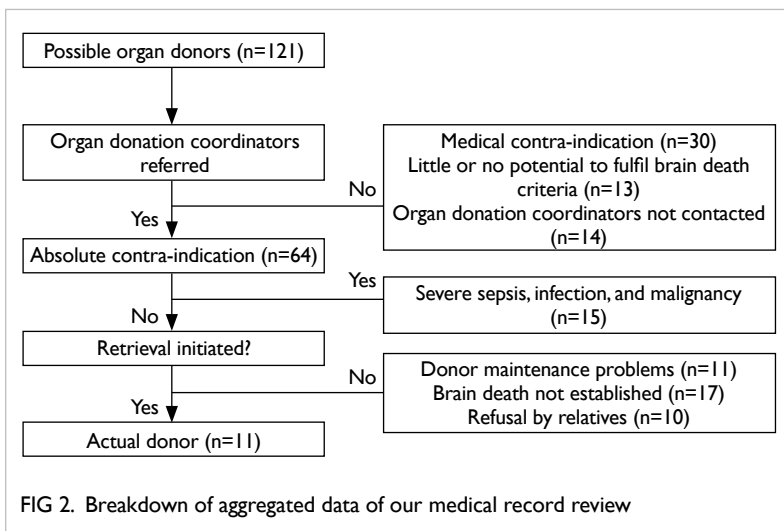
Possible organ donors (n=121)

Organ donation coordinators referred

No

Medical contra-indication (n=30)
Little or no potential to fulfil brain death criteria (n=13)
Organ donation coordinators not contacted (n=14)

Yes

Absolute contra-indication (n=64)

Yes

Severe sepsis, infection, and malignancy (n=15)

No

Retrieval initiated?

No

Donor maintenance problems (n=11)
Brain death not established (n=17)
Refusal by relatives (n=10)

Yes

Actual donor (n=11)

FIG 2. Breakdown of aggregated data of our medical record review